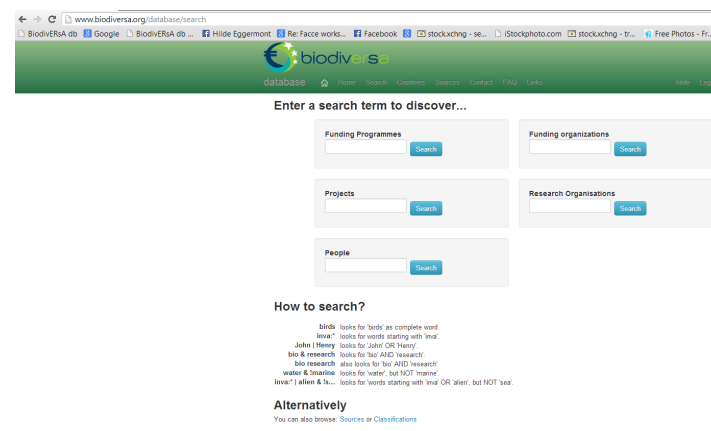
www.biodiversa.org/database/search

BiodivERsA db | Google | BiodivERsA db ... | Hilde Eggermont | Re: Facce works... | Facebook | stock.xchng - se... | iStockphoto.com | stock.xchng - tr... | Free Photos - Fr...

biodiversa

database | Home | Search | Countries | Sources | Contact | FAQ | Links | Hilde | Log

Enter a search term to discover...

Funding Programmes
Search

Funding organizations
Search

Projects
Search

Research Organisations
Search

People
Search

How to search?

| | |
|---|---|
| birds | looks for 'birds' as complete word. |
| inva:* | looks for words starting with 'inva'. |
| John \| Henry | looks for 'John' OR 'Henry'. |
| bio & research | looks for 'bio' AND 'research'. |
| bio research | also looks for 'bio' AND 'research'. |
| water & !marine | looks for 'water', but NOT 'marine'. |
| inva:* \| alien & !s... | looks for 'words starting with 'inva' OR 'alien', but NOT 'sea'. |

Alternatively

You can also browse: Sources or Classifications